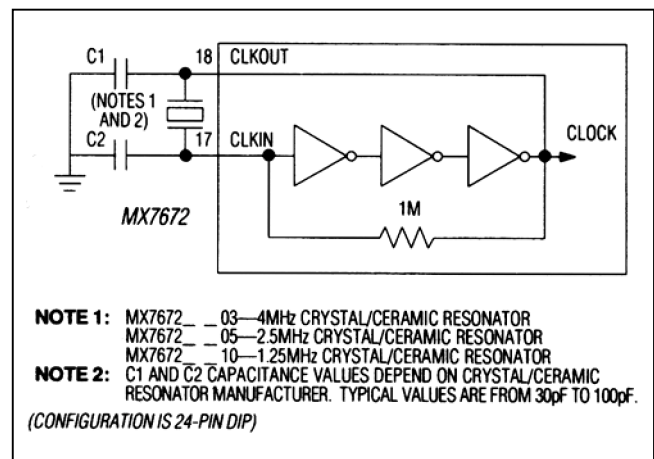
C1
18
CLKOUT
(NOTES 1 AND 2)
C2
17
CLKIN
CLOCK
MX7672
1M

NOTE 1: MX7672_ _ 03—4MHz CRYSTAL/CERAMIC RESONATOR
MX7672_ _ 05—2.5MHz CRYSTAL/CERAMIC RESONATOR
MX7672_ _ 10—1.25MHz CRYSTAL/CERAMIC RESONATOR
NOTE 2: C1 AND C2 CAPACITANCE VALUES DEPEND ON CRYSTAL/CERAMIC RESONATOR MANUFACTURER. TYPICAL VALUES ARE FROM 30pF TO 100pF.

(CONFIGURATION IS 24-PIN DIP)